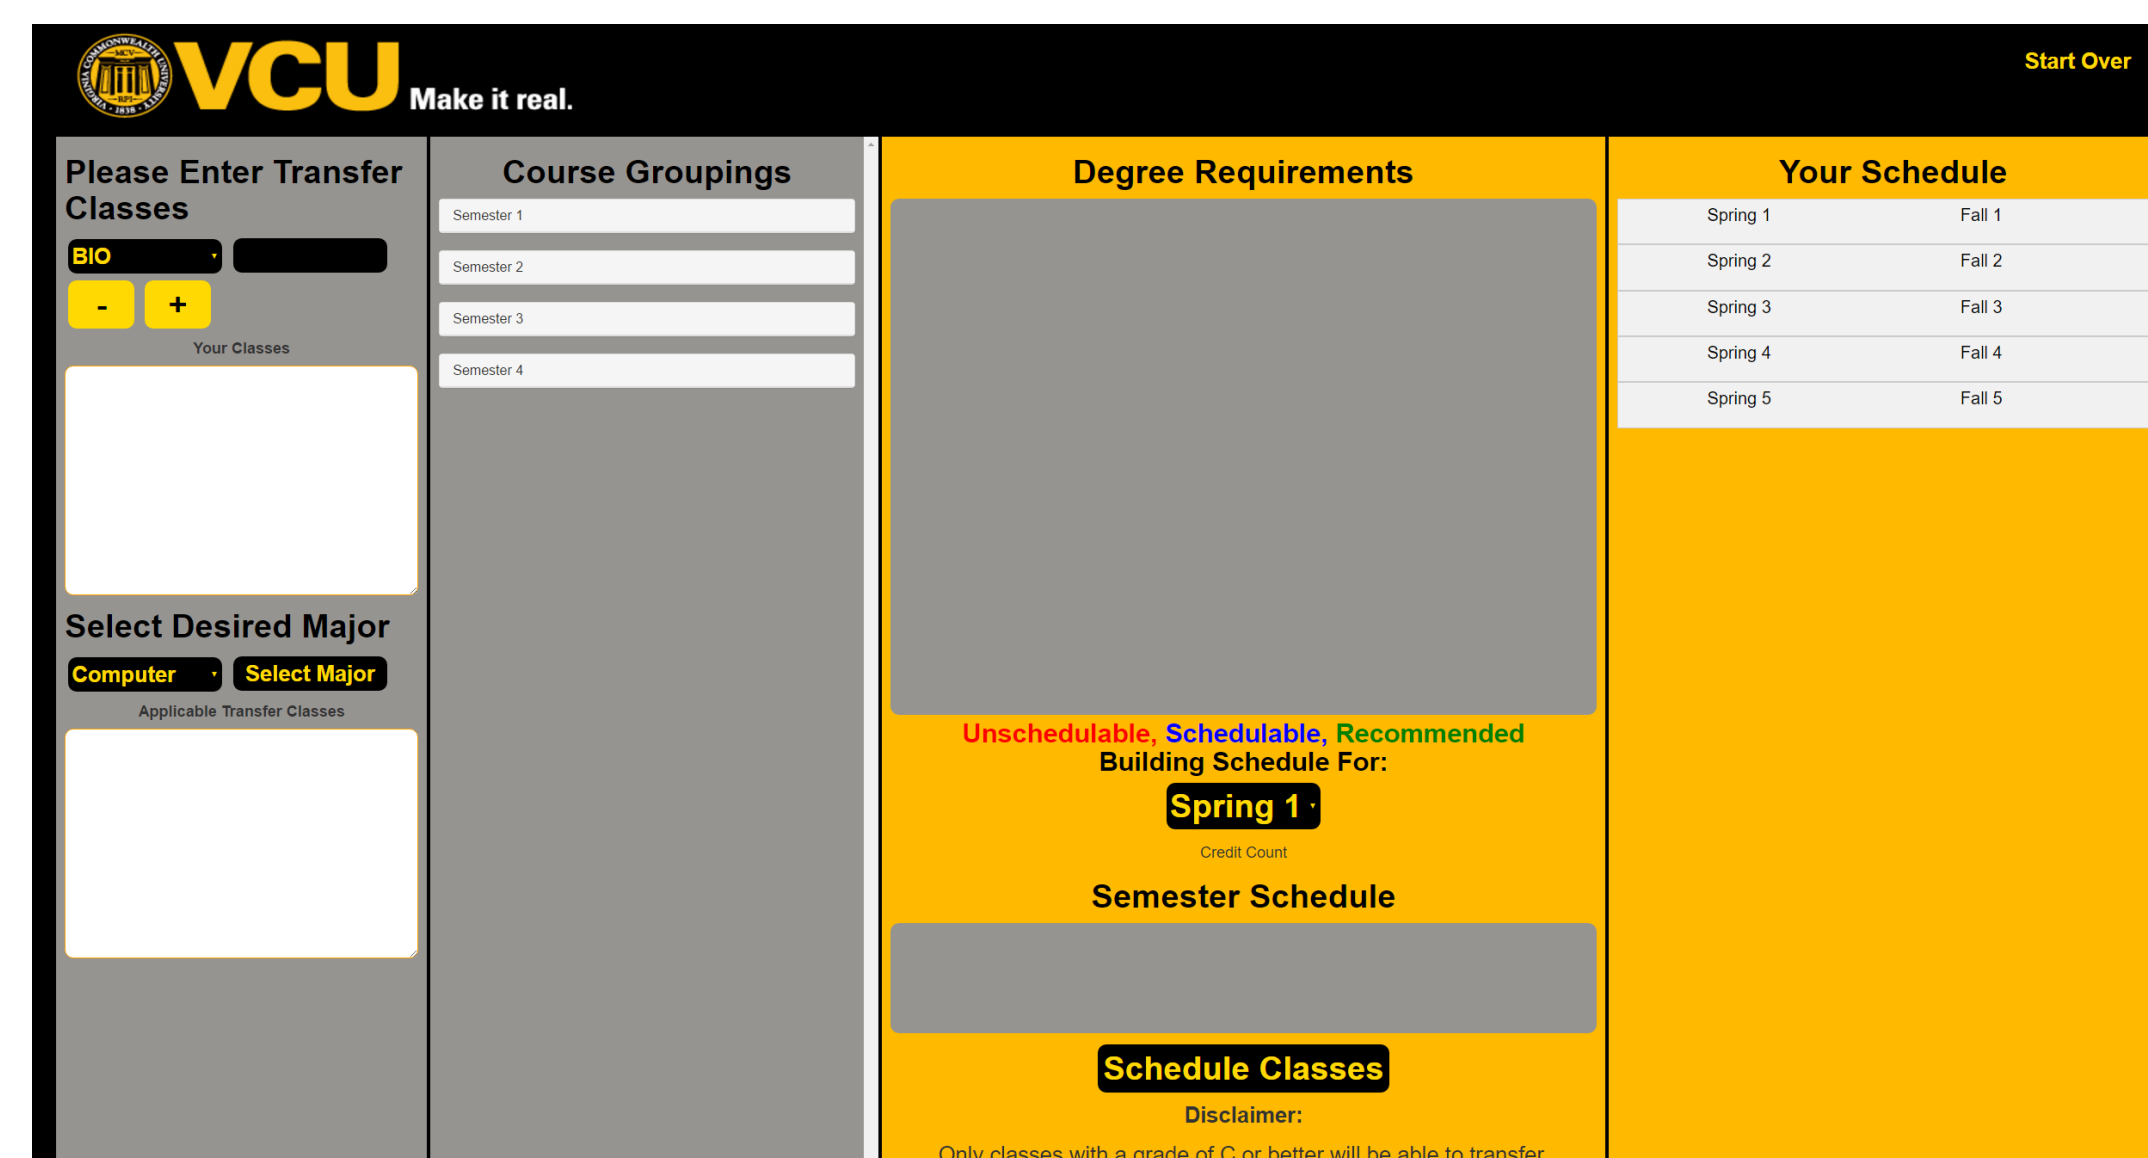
VCU Make it real.

Start Over

Please Enter Transfer Classes

BIO

-
+

Your Classes

Select Desired Major

Computer
Select Major

Applicable Transfer Classes

Course Groupings

Semester 1

Semester 2

Semester 3

Semester 4

Degree Requirements

Unschedulable, Schedulable, Recommended
Building Schedule For:

Spring 1

Credit Count

Semester Schedule

Schedule Classes

Disclaimer:

Only classes with a grade of C or better will be able to transfer

Your Schedule

| Spring 1 | Fall 1 |
|---|---|
| Spring 2 | Fall 2 |
| Spring 3 | Fall 3 |
| Spring 4 | Fall 4 |
| Spring 5 | Fall 5 |